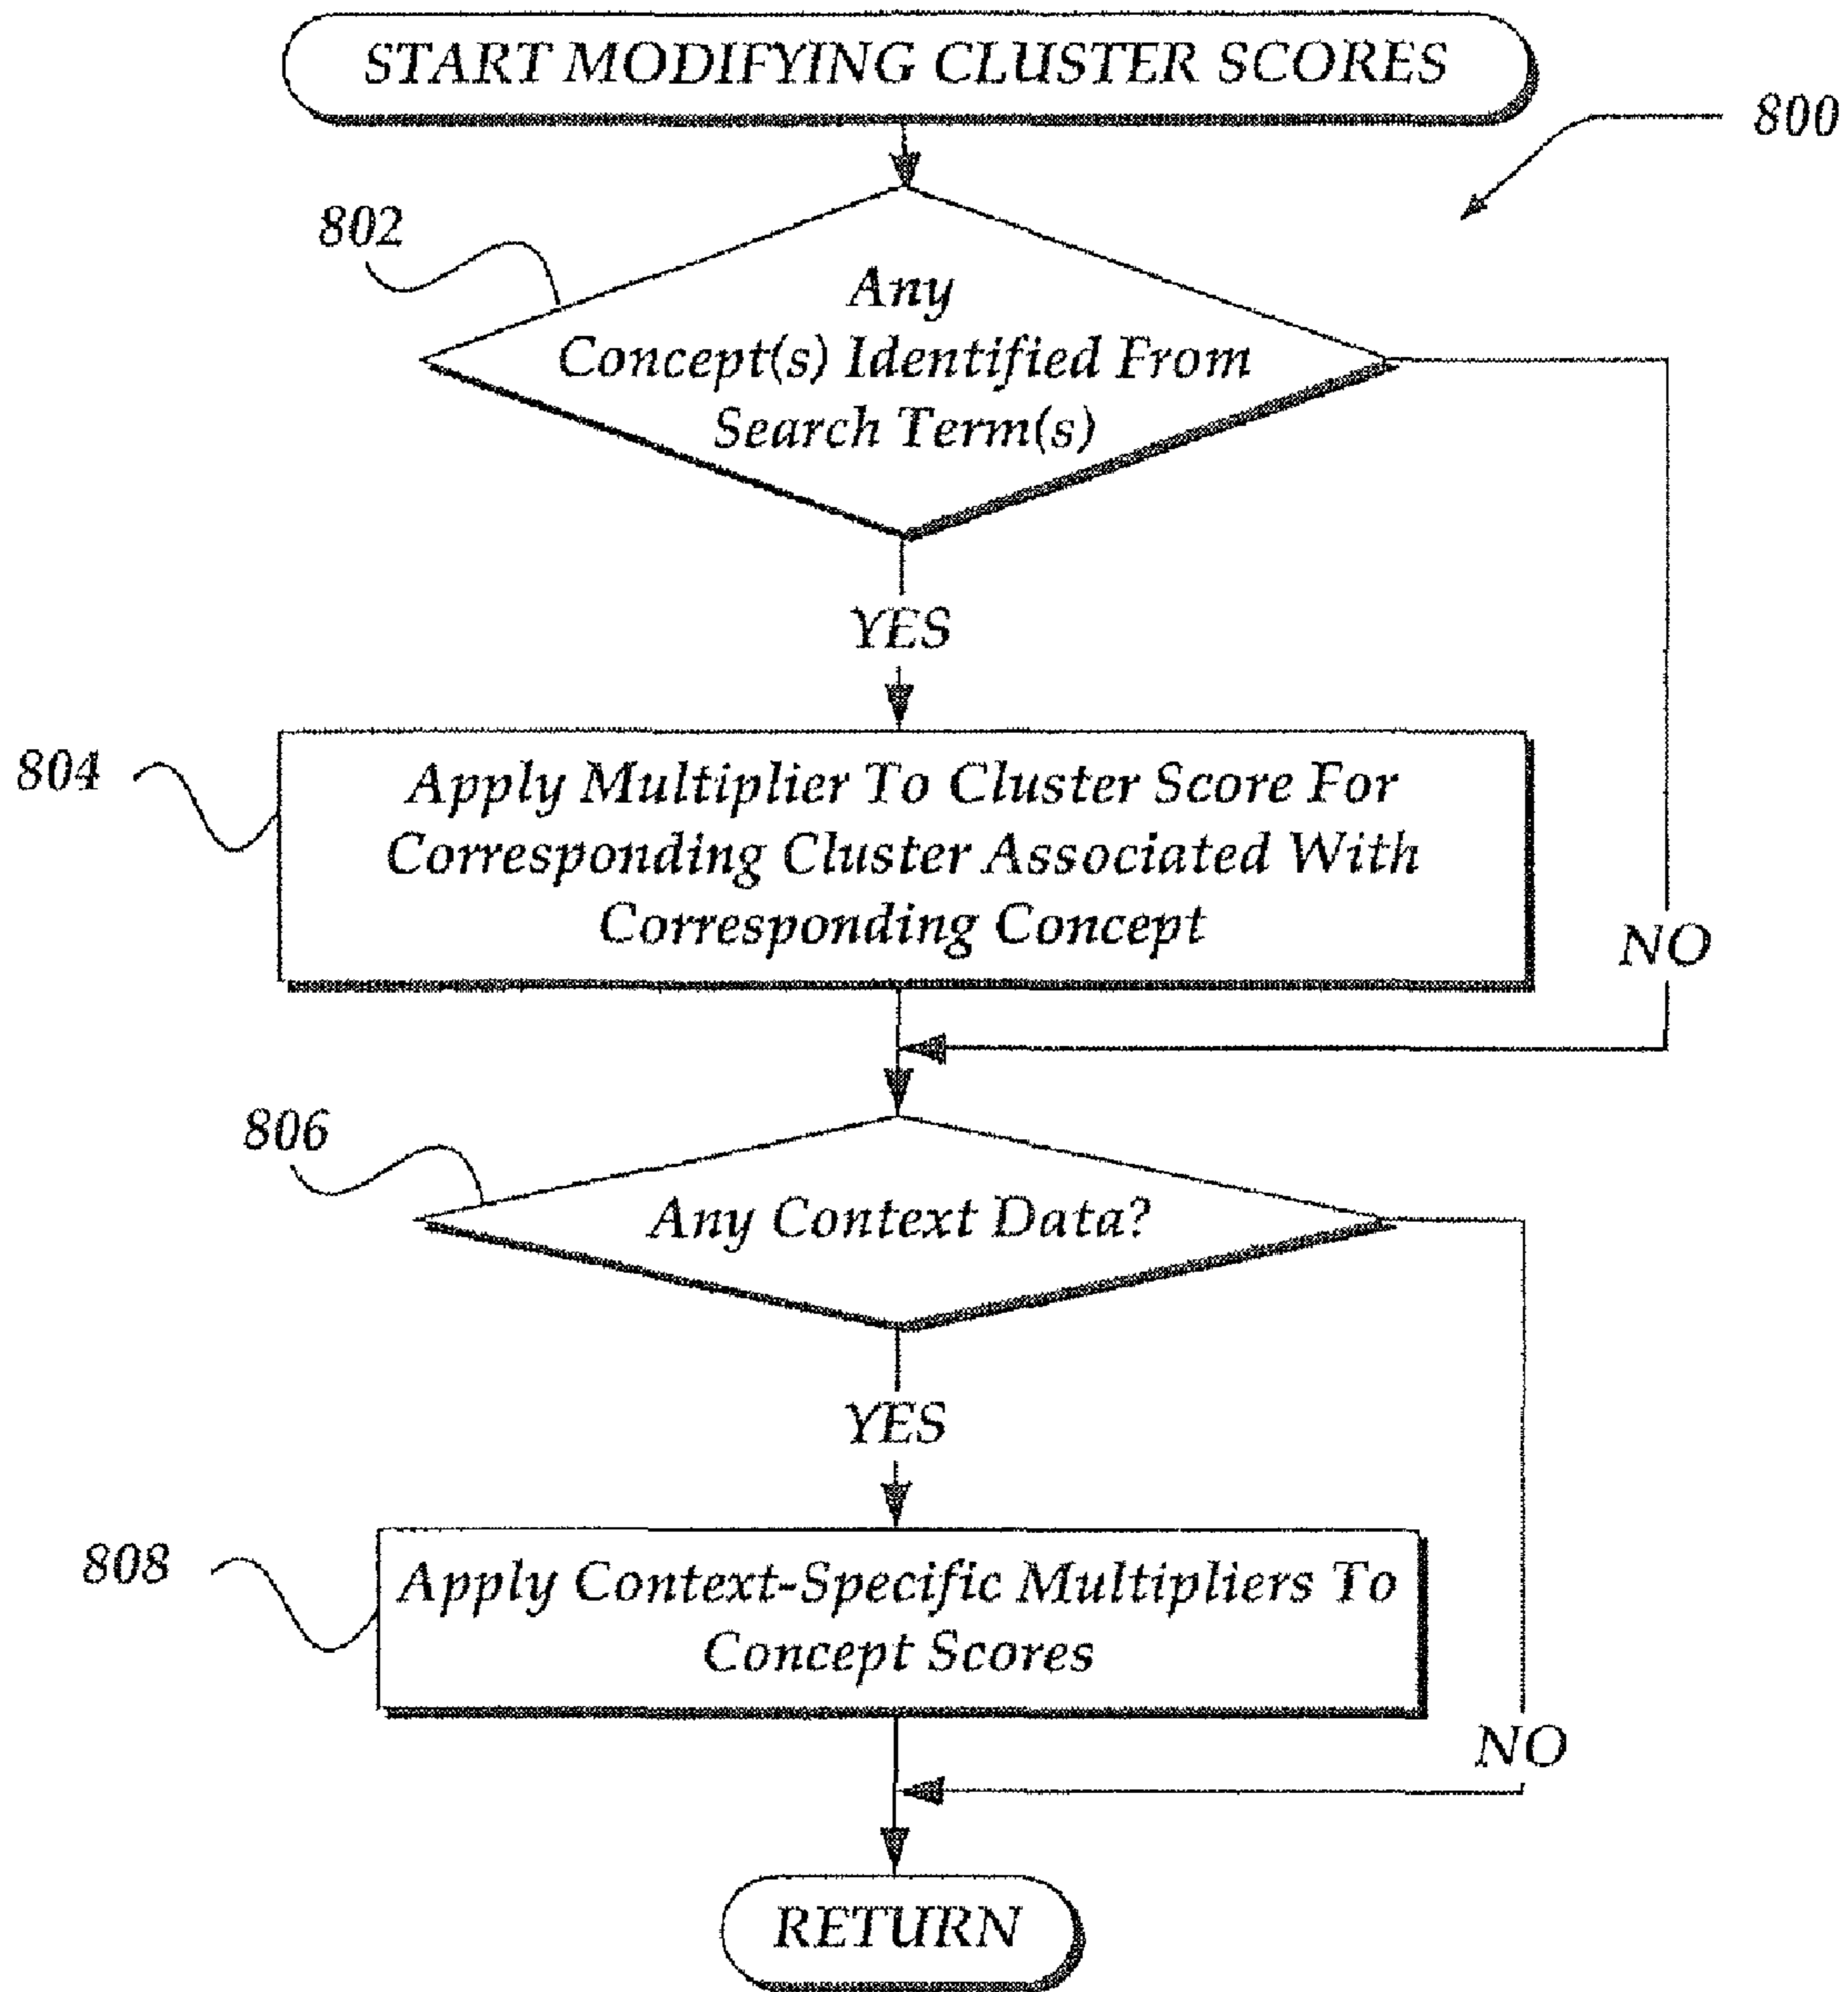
START MODIFYING CLUSTER SCORES

800

802

Any Concept(s) Identified From Search Term(s)

YES

NO

804

Apply Multiplier To Cluster Score For Corresponding Cluster Associated With Corresponding Concept

806

Any Context Data?

YES

NO

808

Apply Context-Specific Multipliers To Concept Scores

RETURN